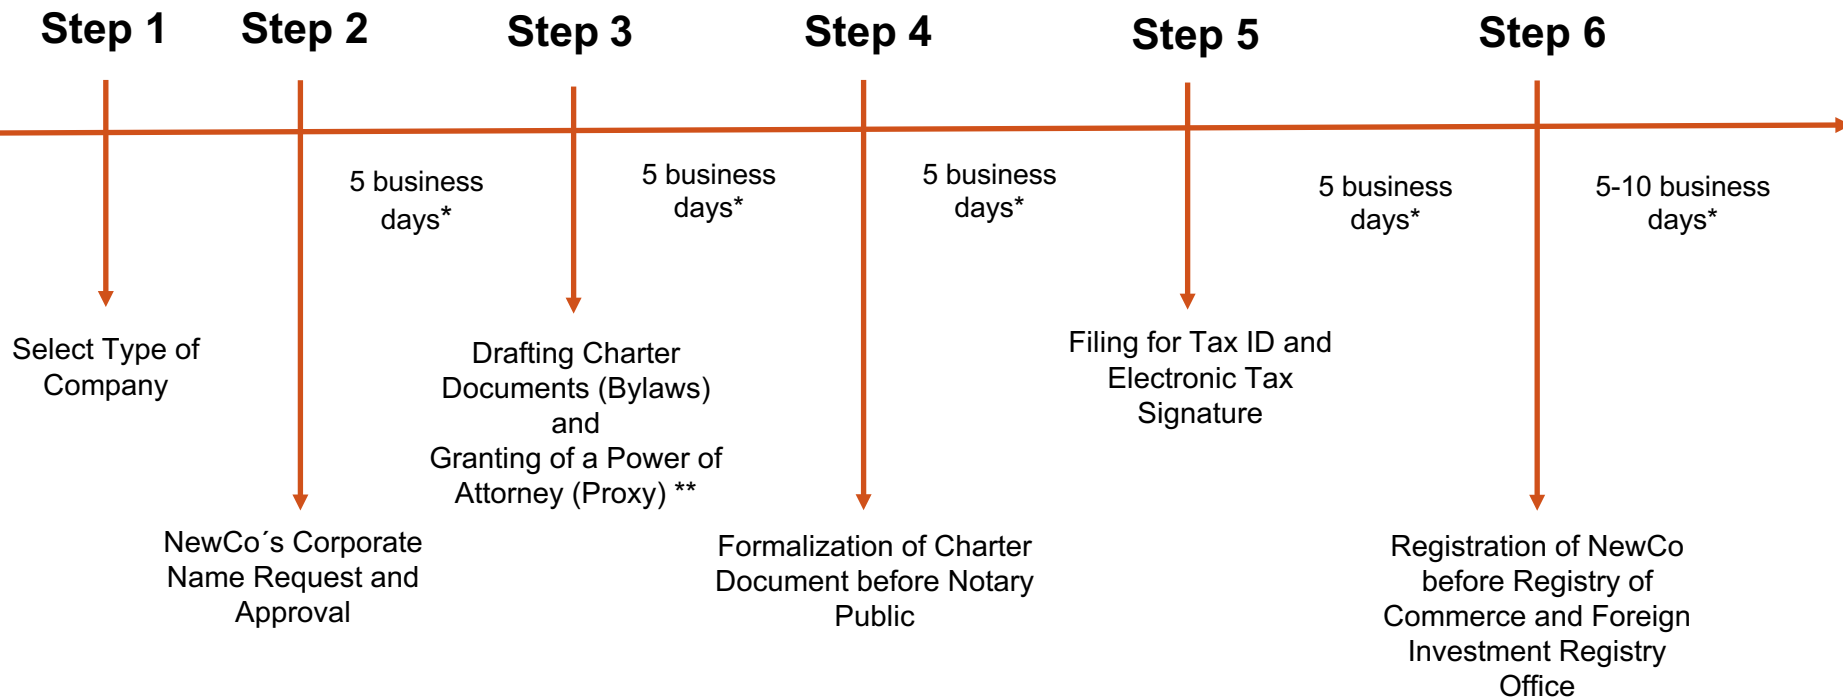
Step 1 Step 2 Step 3 Step 4 Step 5 Step 6

5 business days*

5 business days*

5 business days*

5 business days*

5-10 business days*

Select Type of Company

NewCo´s Corporate Name Request and Approval

Drafting Charter Documents (Bylaws) and Granting of a Power of Attorney (Proxy) **

Formalization of Charter Document before Notary Public

Filing for Tax ID and Electronic Tax Signature

Registration of NewCo before Registry of Commerce and Foreign Investment Registry Office